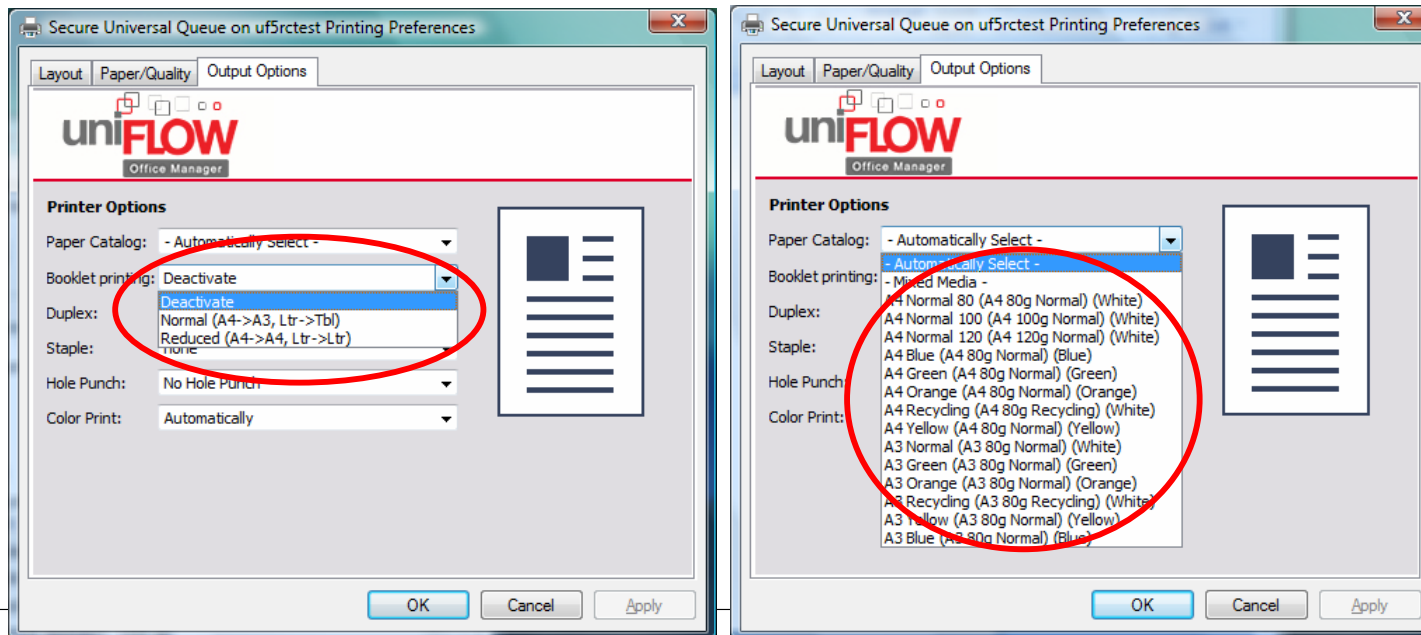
Secure Universal Queue on uf5rctest Printing Preferences

Layout | Paper/Quality | Output Options

uniFLOW
Office Manager

Printer Options

Paper Catalog: - Automatically Select -

Booklet printing: Deactivate

Deactivate
Normal (A4->A3, Ltr->Tbl)
Reduced (A4->A4, Ltr->Ltr)

Duplex:

Staple: None

Hole Punch: No Hole Punch

Color Print: Automatically

OK Cancel Apply

Secure Universal Queue on uf5rctest Printing Preferences

Layout | Paper/Quality | Output Options

uniFLOW
Office Manager

Printer Options

Paper Catalog: - Automatically Select -

- Automatically Select -
- Mixed Media -
A4 Normal 80 (A4 80g Normal) (White)
A4 Normal 100 (A4 100g Normal) (White)
A4 Normal 120 (A4 120g Normal) (White)
A4 Blue (A4 80g Normal) (Blue)
A4 Green (A4 80g Normal) (Green)
A4 Orange (A4 80g Normal) (Orange)
A4 Recycling (A4 80g Recycling) (White)
A4 Yellow (A4 80g Normal) (Yellow)
A3 Normal (A3 80g Normal) (White)
A3 Green (A3 80g Normal) (Green)
A3 Orange (A3 80g Normal) (Orange)
A3 Recycling (A3 80g Recycling) (White)
A3 Yellow (A3 80g Normal) (Yellow)
A3 Blue (A3 80g Normal) (Blue)

Booklet printing:

Duplex:

Staple:

Hole Punch:

Color Print:

OK Cancel Apply